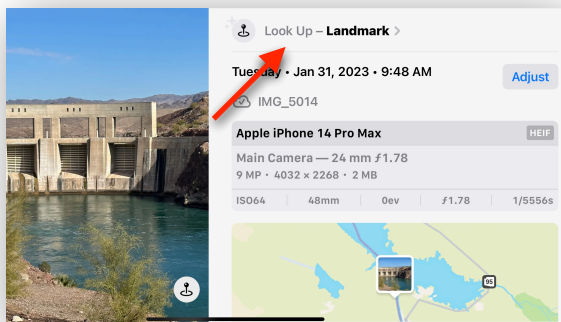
Look Up – Landmark >

Tuesday • Jan 31, 2023 • 9:48 AM

Adjust

IMG_5014

Apple iPhone 14 Pro Max

HEIF

Main Camera — 24 mm ƒ1.78

9 MP • 4032 × 2268 • 2 MB

| ISO64 | 48mm | 0ev | ƒ1.78 | 1/5556s |
|---|---|---|---|---|

95